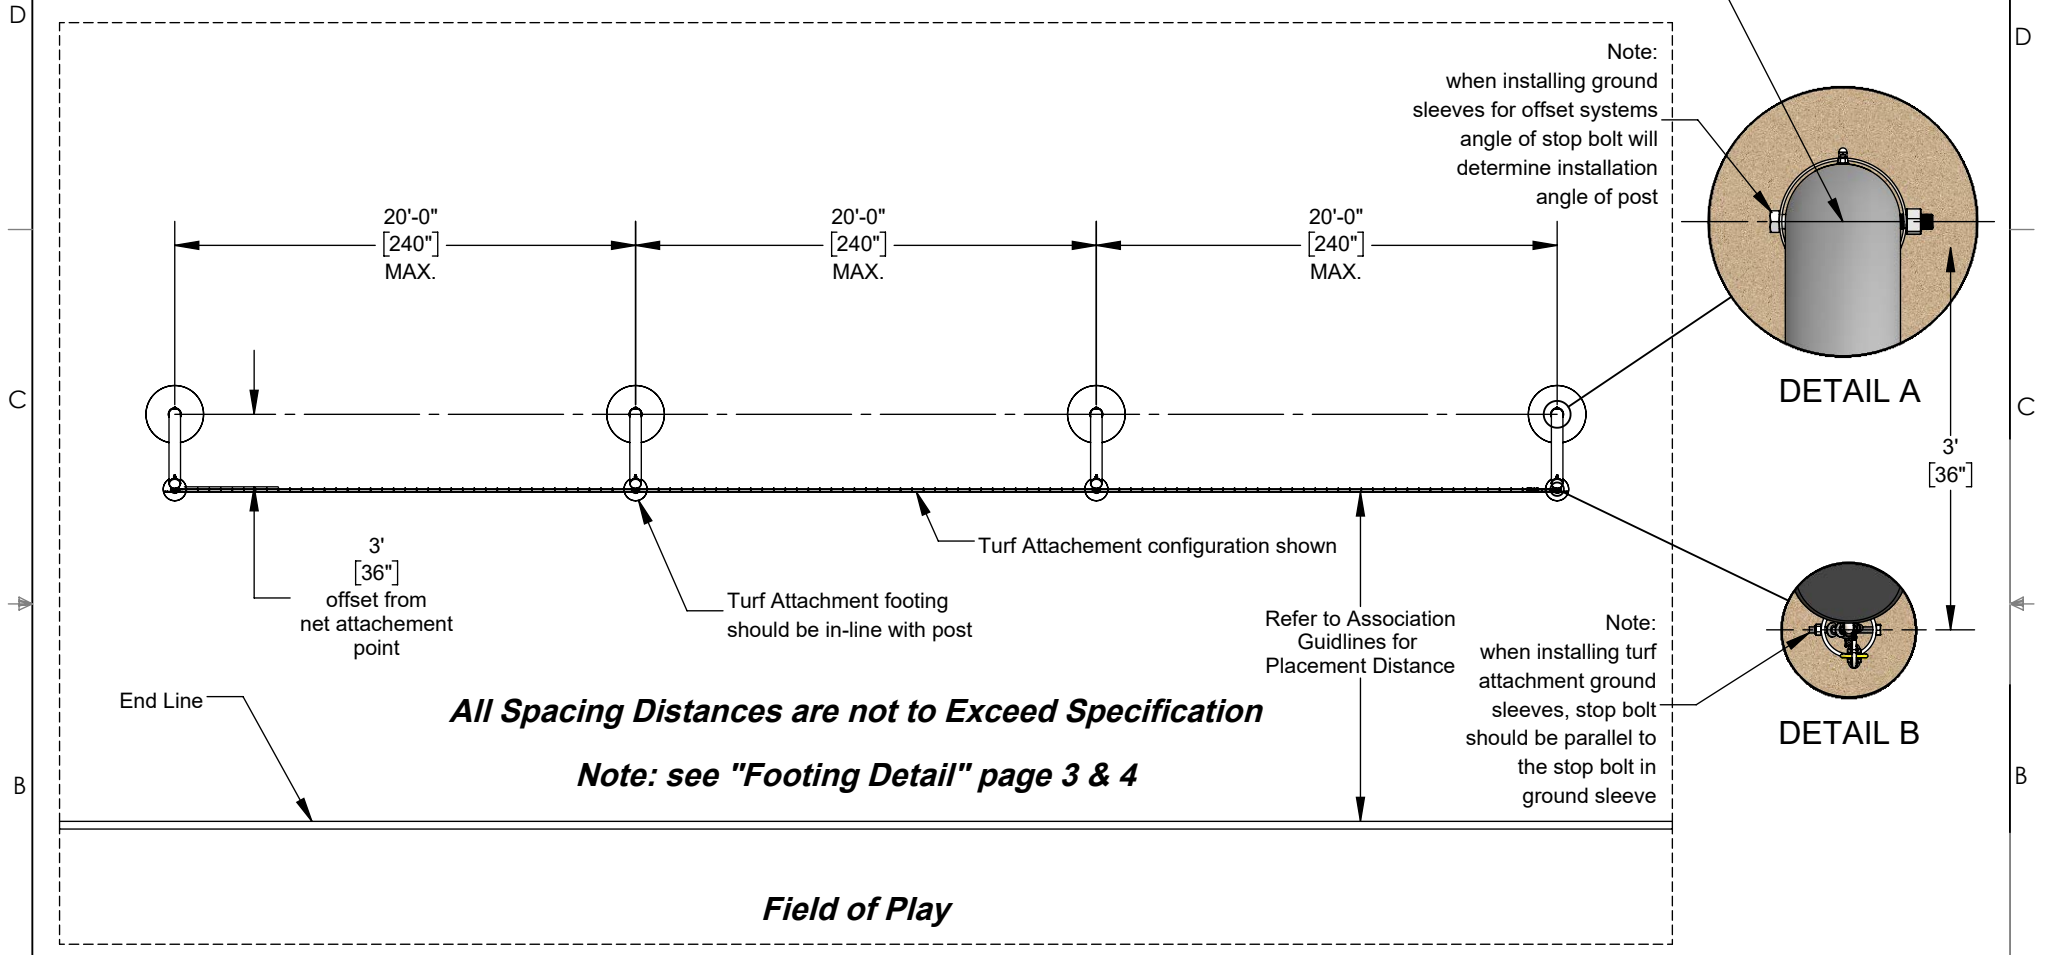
D

Note:
when installing ground sleeves for offset systems angle of stop bolt will determine installation angle of post

20'-0"
[240"]
MAX.

20'-0"
[240"]
MAX.

20'-0"
[240"]
MAX.

DETAIL A

C

3'
[36"]

3'
[36"]
offset from net attachement point

Turf Attachment footing should be in-line with post

Turf Attachement configuration shown

Refer to Association Guidlines for Placement Distance

Note:
when installing turf attachment ground sleeves, stop bolt should be parallel to the stop bolt in ground sleeve

DETAIL B

End Line

All Spacing Distances are not to Exceed Specification

Note: see "Footing Detail" page 3 & 4

B

Field of Play

D

C

B